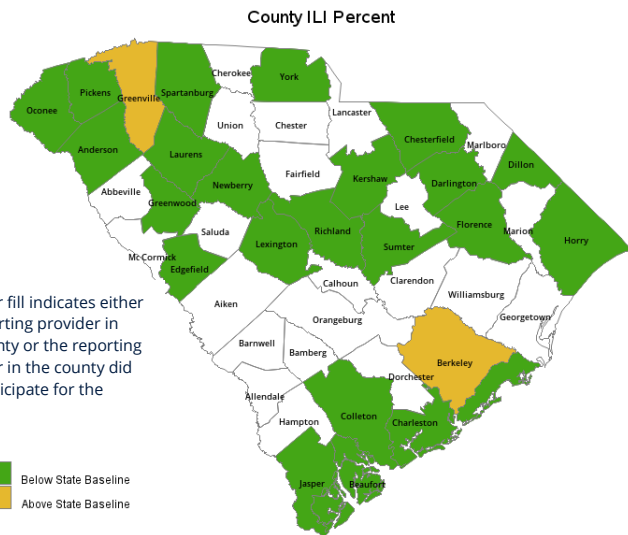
County ILI Percent

Oconee
Pickens
Greenville
Spartanburg
Cherokee
York
Anderson
Laurens
Union
Chester
Lancaster
Chesterfield
Marlboro
Dillon
Abbeville
Greenwood
Newberry
Fairfield
Kershaw
Darlington
Lee
Florence
Marion
Horry
Saluda
McCormick
Edgefield
Lexington
Richland
Sumter
Clarendon
Calhoun
Williamsburg
Aiken
Orangeburg
Georgetown
Barnwell
Bamberg
Berkeley
Dorchester
Allendale
Hampton
Colleton
Charleston
Jasper
Beaufort

r fill indicates either rting provider in nty or the reporting r in the county did icipate for the

Below State Baseline
Above State Baseline